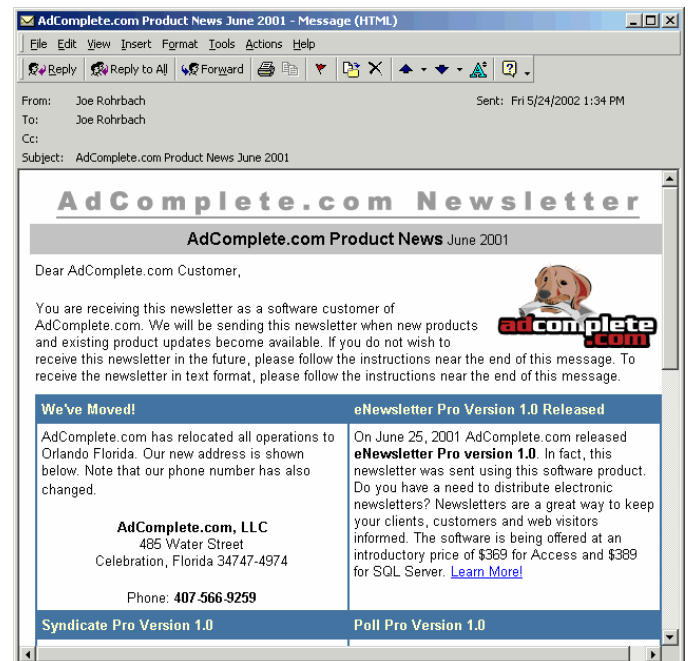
AdComplete.com Product News June 2001 - Message (HTML)

File Edit View Insert Format Tools Actions Help

Reply Reply to All Forward

From: Joe Rohrbach
To: Joe Rohrbach
Cc:
Subject: AdComplete.com Product News June 2001

Sent: Fri 5/24/2002 1:34 PM

AdComplete.com Newsletter

AdComplete.com Product News June 2001

Dear AdComplete.com Customer,

adcomplete.com

You are receiving this newsletter as a software customer of AdComplete.com. We will be sending this newsletter when new products and existing product updates become available. If you do not wish to receive this newsletter in the future, please follow the instructions near the end of this message. To receive the newsletter in text format, please follow the instructions near the end of this message.

| We've Moved! | eNewsletter Pro Version 1.0 Released |
|---|---|
| AdComplete.com has relocated all operations to Orlando Florida. Our new address is shown below. Note that our phone number has also changed. **AdComplete.com, LLC** 485 Water Street Celebration, Florida 34747-4974 Phone: **407-566-9259** | On June 25, 2001 AdComplete.com released **eNewsletter Pro version 1.0**. In fact, this newsletter was sent using this software product. Do you have a need to distribute electronic newsletters? Newsletters are a great way to keep your clients, customers and web visitors informed. The software is being offered at an introductory price of $369 for Access and $389 for SQL Server. Learn More! |
| Syndicate Pro Version 1.0 | Poll Pro Version 1.0 |